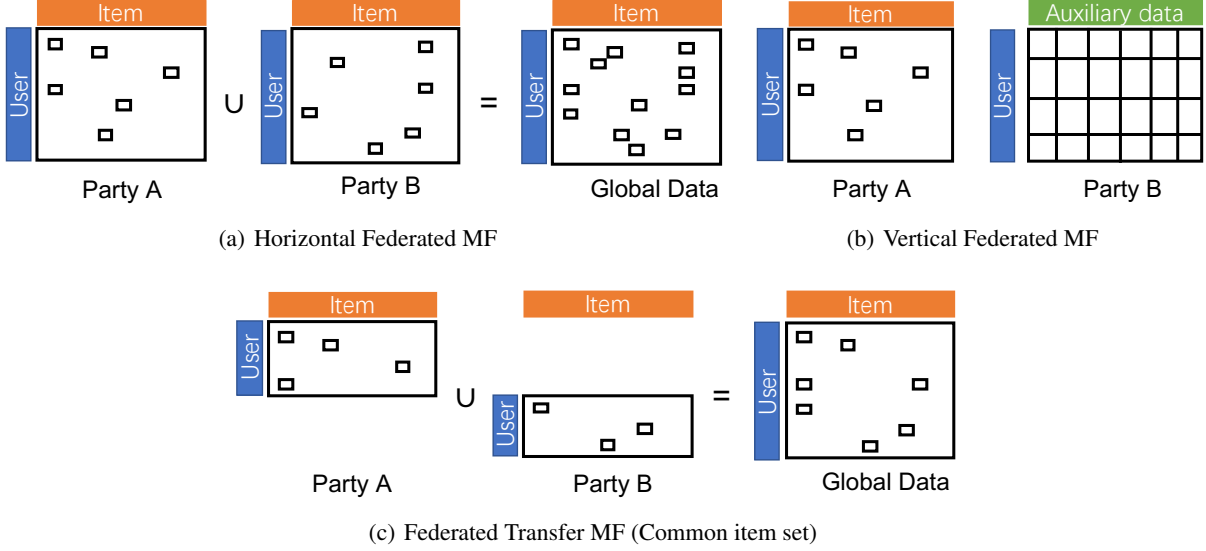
Item

User

Party A

∪

Item

User

Party B

=

Item

User

Global Data

(a) Horizontal Federated MF

Item

User

Party A

Auxiliary data

User

Party B

(b) Vertical Federated MF

Item

User

Party A

∪

Item

User

Party B

=

Item

User

Global Data

(c) Federated Transfer MF (Common item set)